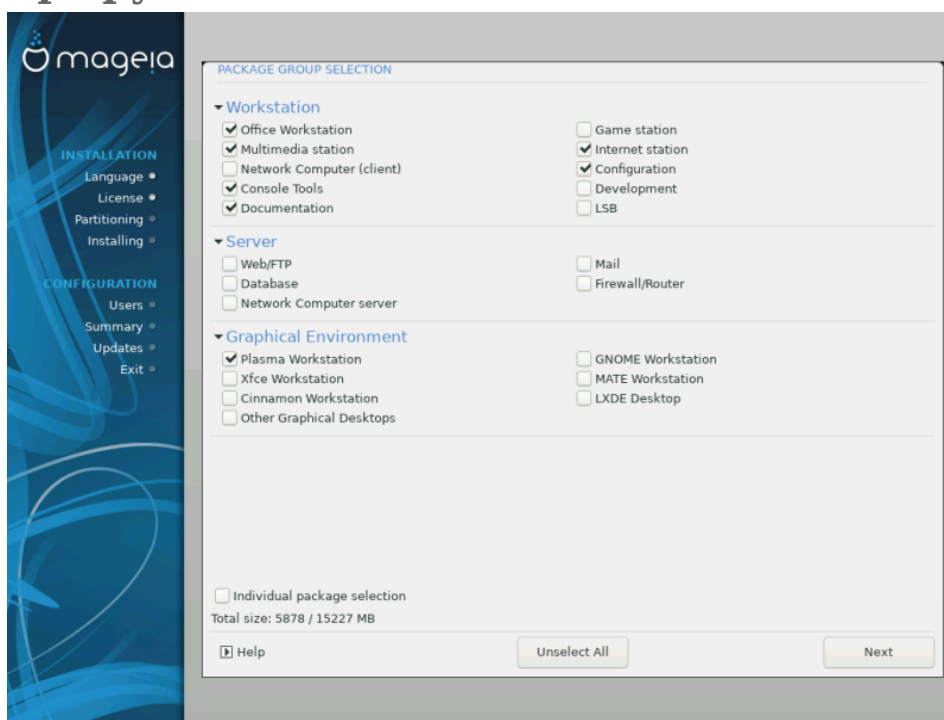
mageia

INSTALLATION
Language
License
Partitioning
Installing

CONFIGURATION
Users
Summary
Updates
Exit

PACKAGE GROUP SELECTION

Workstation
Office Workstation
Multimedia station
Network Computer (client)
Console Tools
Documentation

Game station
Internet station
Configuration
Development
LSB

Server
Web/FTP
Database
Network Computer server

Mail
Firewall/Router

Graphical Environment
Plasma Workstation
Xfce Workstation
Cinnamon Workstation
Other Graphical Desktops

GNOME Workstation
MATE Workstation
LXDE Desktop

Individual package selection
Total size: 5878 / 15227 MB

Help
Unselect All
Next